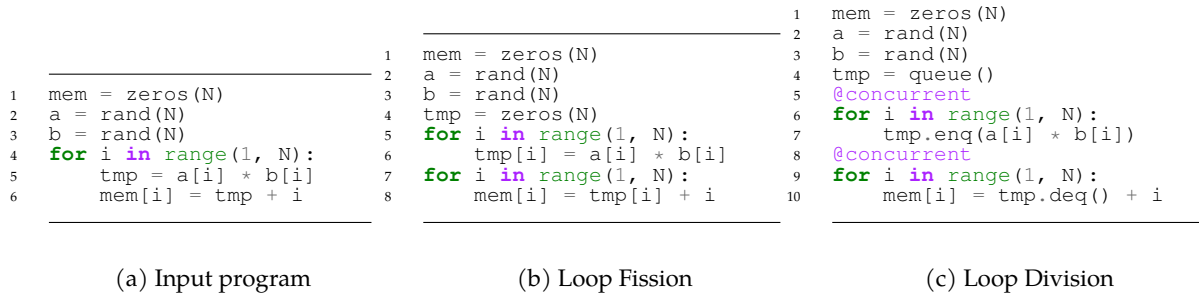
1 mem = zeros(N)
2 a = rand(N)
3 b = rand(N)
4 for i in range(1, N):
5     tmp = a[i] * b[i]
6     mem[i] = tmp + i

(a) Input program

1 mem = zeros(N)
2 a = rand(N)
3 b = rand(N)
4 tmp = zeros(N)
5 for i in range(1, N):
6     tmp[i] = a[i] * b[i]
7 for i in range(1, N):
8     mem[i] = tmp[i] + i

(b) Loop Fission

1 mem = zeros(N)
2 a = rand(N)
3 b = rand(N)
4 tmp = queue()
5 @concurrent
6 for i in range(1, N):
7     tmp.enq(a[i] * b[i])
8 @concurrent
9 for i in range(1, N):
10     mem[i] = tmp.deq() + i

(c) Loop Division